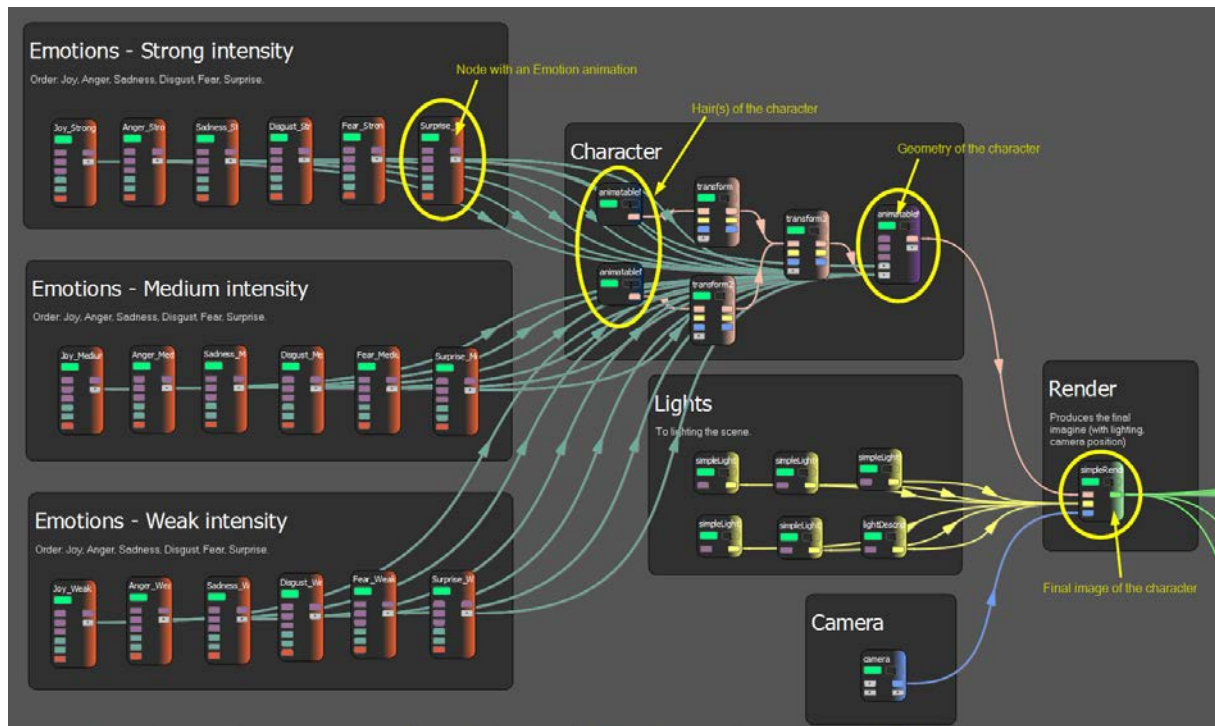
Emotions - Strong intensity

Order: Joy, Anger, Sadness, Disgust, Fear, Surprise.

Node with an Emotion animation

Joy_Strong

Anger_Stro

Sadness_St

Disgust_Str

Fear_Stron

Surprise_

Hair(s) of the character

Character

Geometry of the character

animatableM

transform

transform3

animatableM

animatableM

transform2

Emotions - Medium intensity

Order: Joy, Anger, Sadness, Disgust, Fear, Surprise.

Joy_Mediu

Anger_Med

Sadness_M

Disgust_Me

Fear_Mediu

Surprise_M

Lights

To lighting the scene.

simpleLight

simpleLight

simpleLight

simpleLight

simpleLight

lightDescri

Render

Produces the final imagine (with lighting, camera position)

simpleRend

Emotions - Weak intensity

Order: Joy, Anger, Sadness, Disgust, Fear, Surprise.

Joy_Weak

Anger_Wea

Sadness_W

Disgust_We

Fear_Weak

Surprise_W

Final image of the character

Camera

camera